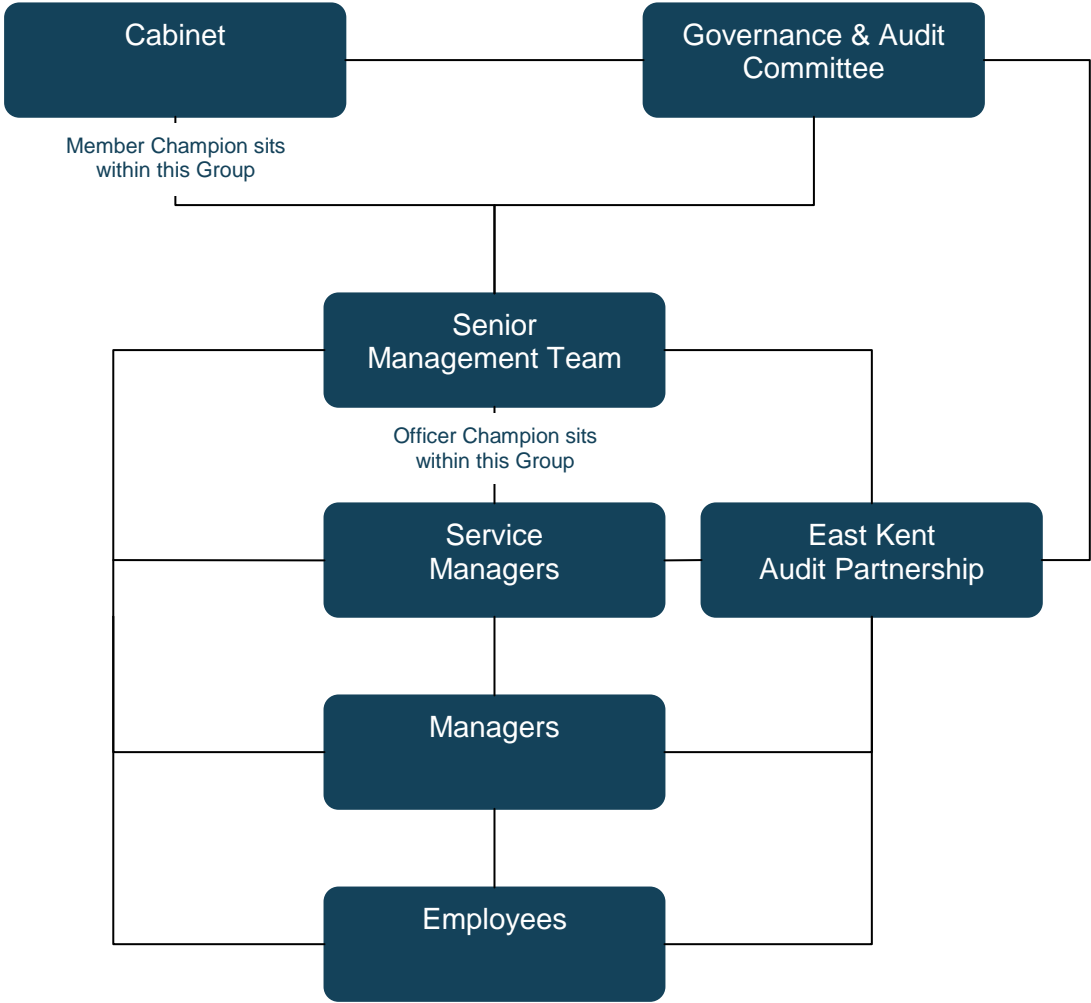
Cabinet

Governance & Audit Committee

Member Champion sits within this Group

Senior Management Team

Officer Champion sits within this Group

Service Managers

East Kent Audit Partnership

Managers

Employees